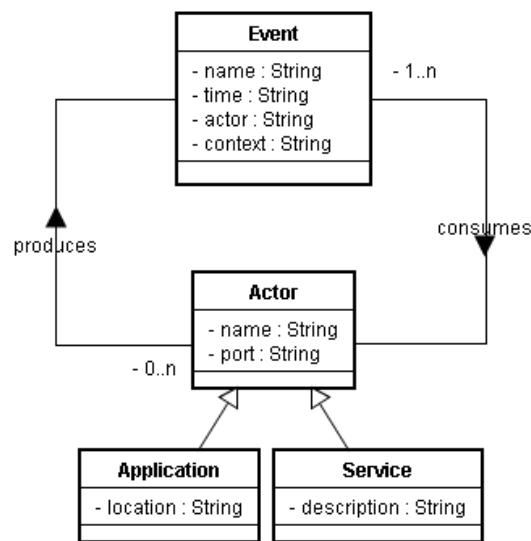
Event

- name : String
- time : String
- actor : String
- context : String

- 1..n

produces

consumes

Actor

- name : String
- port : String

- 0..n

Application

- location : String

Service

- description : String